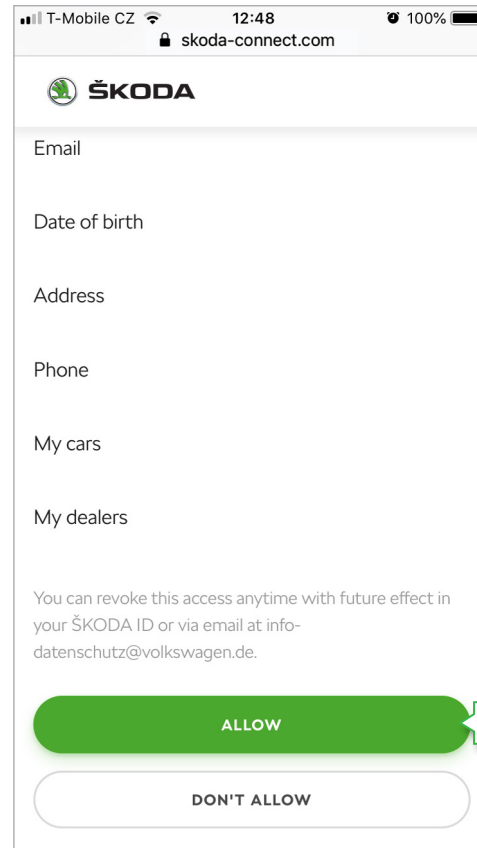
T-Mobile CZ 12:48 100%
skoda-connect.com

ŠKODA

Email

Date of birth

Address

Phone

My cars

My dealers

You can revoke this access anytime with future effect in your ŠKODA ID or via email at info-datenschutz@volkswagen.de.

ALLOW

DON'T ALLOW